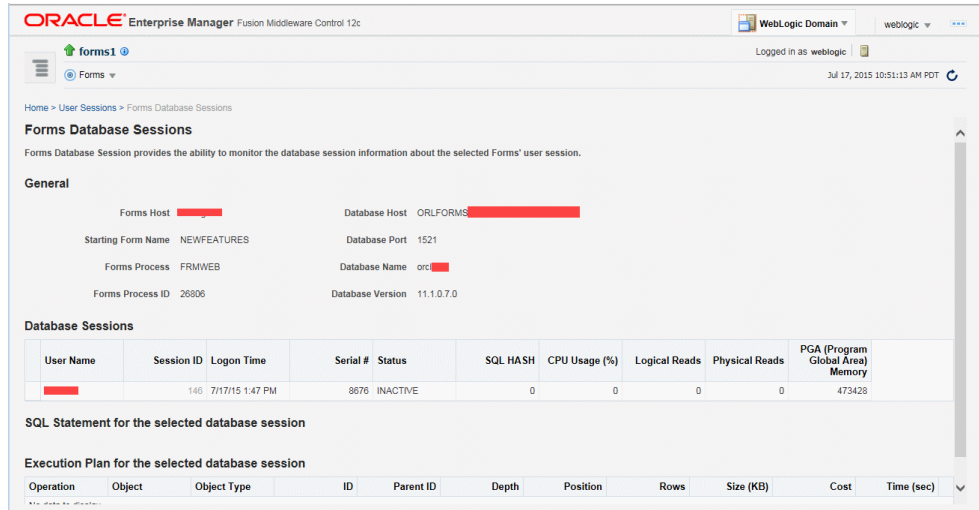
ORACLE Enterprise Manager Fusion Middleware Control 12c

WebLogic Domain ▾ weblogic ▾ •••

forms1

Forms ▾

Logged in as weblogic

Jul 17, 2015 10:51:13 AM PDT

Home > User Sessions > Forms Database Sessions

Forms Database Sessions

Forms Database Session provides the ability to monitor the database session information about the selected Forms' user session.

General

Forms Host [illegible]

Starting Form Name NEWFEATURES

Forms Process FRMWEB

Forms Process ID 26806

Database Host ORLFORMS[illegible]

Database Port 1521

Database Name orcl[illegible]

Database Version 11.1.0.7.0

Database Sessions

| User Name | Session ID | Logon Time | Serial # | Status | SQL HASH | CPU Usage (%) | Logical Reads | Physical Reads | PGA (Program Global Area) Memory |
|---|---|---|---|---|---|---|---|---|---|
| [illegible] | 146 | 7/17/15 1:47 PM | 8676 | INACTIVE | 0 | 0 | 0 | 0 | 473428 |

SQL Statement for the selected database session

Execution Plan for the selected database session

| Operation | Object | Object Type | ID | Parent ID | Depth | Position | Rows | Size (KB) | Cost | Time (sec) |
|---|---|---|---|---|---|---|---|---|---|---|
| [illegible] | | | | | | | | | | |